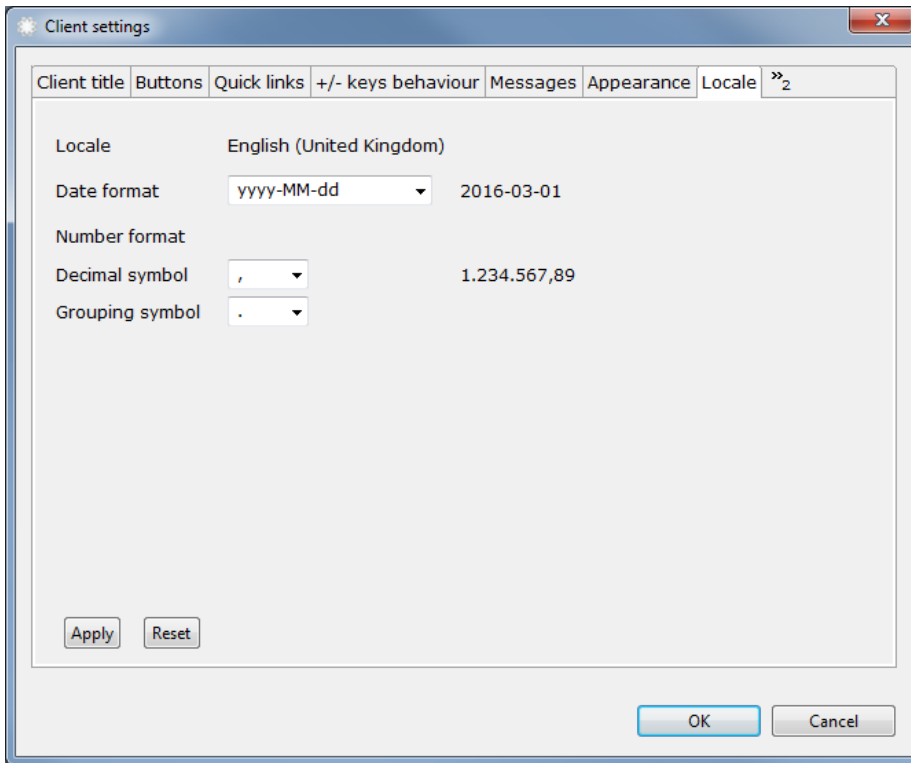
Client settings

Client title | Buttons | Quick links | +/- keys behaviour | Messages | Appearance | Locale | »2

Locale English (United Kingdom)

Date format yyyy-MM-dd 2016-03-01

Number format

Decimal symbol , 1.234.567,89

Grouping symbol .

Apply Reset

OK Cancel